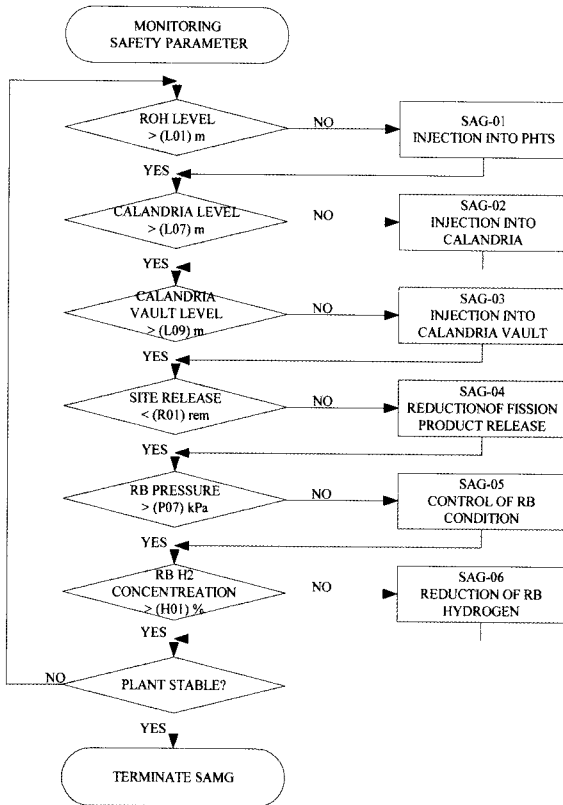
MONITORING SAFETY PARAMETER

ROH LEVEL > (L01) m

NO

SAG-01 INJECTION INTO PHTS

YES

CALANDRIA LEVEL > (L07) m

NO

SAG-02 INJECTION INTO CALANDRIA

YES

CALANDRIA VAULT LEVEL > (L09) m

NO

SAG-03 INJECTION INTO CALANDRIA VAULT

YES

SITE RELEASE < (R01) rem

NO

SAG-04 REDUCTIONOF FISSION PRODUCT RELEASE

YES

RB PRESSURE > (P07) kPa

NO

SAG-05 CONTROL OF RB CONDITION

YES

RB H2 CONCENTREATION > (H01) %

NO

SAG-06 REDUCTION OF RB HYDROGEN

YES

NO

PLANT STABLE?

YES

TERMINATE SAMG